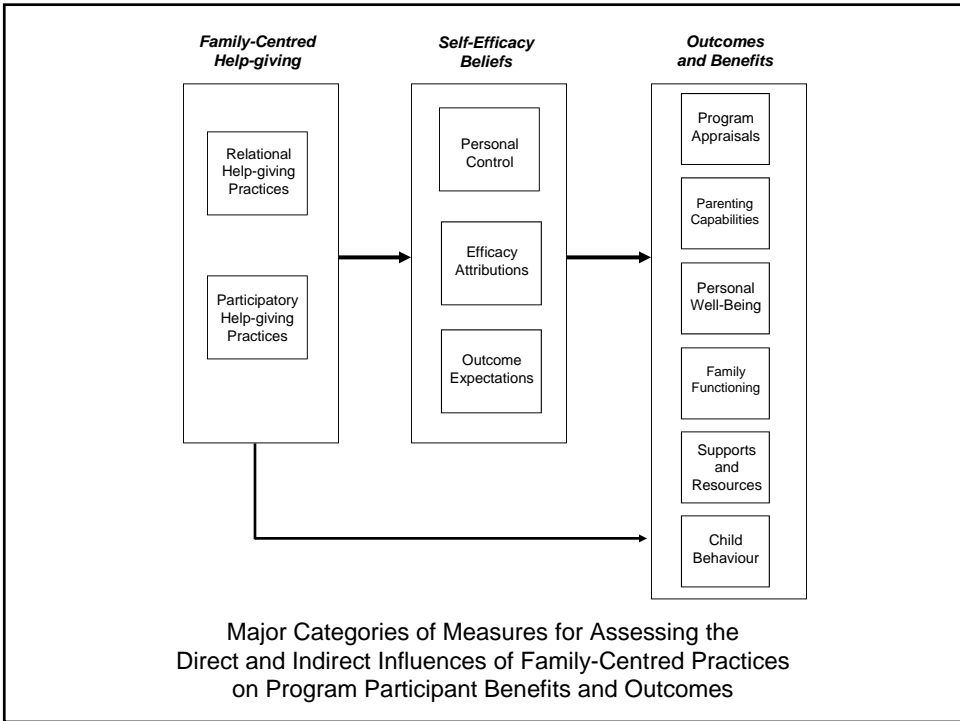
Family-Centred Help-giving

Relational Help-giving Practices

Participatory Help-giving Practices

Self-Efficacy Beliefs

Personal Control

Efficacy Attributions

Outcome Expectations

Outcomes and Benefits

Program Appraisals

Parenting Capabilities

Personal Well-Being

Family Functioning

Supports and Resources

Child Behaviour

Major Categories of Measures for Assessing the Direct and Indirect Influences of Family-Centred Practices on Program Participant Benefits and Outcomes